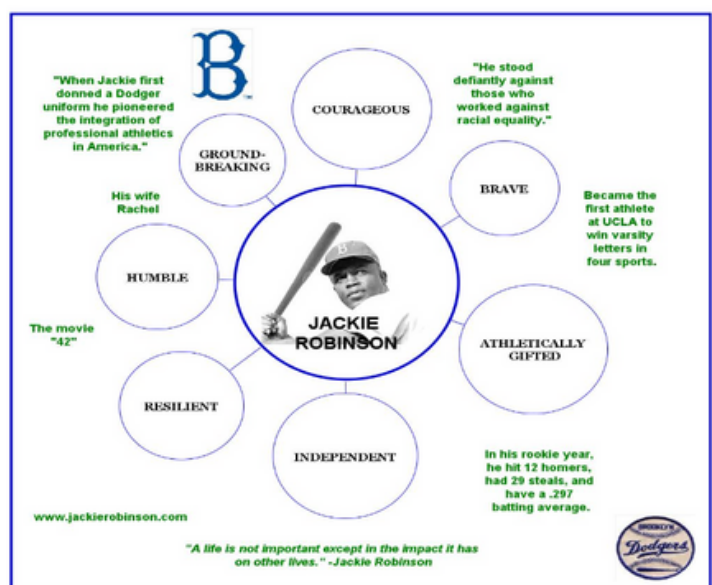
B

"When Jackie first donned a Dodger uniform he pioneered the integration of professional athletics in America."

COURAGEOUS

"He stood defiantly against those who worked against racial equality."

GROUND-BREAKING

BRAVE

His wife Rachel

Became the first athlete at UCLA to win varsity letters in four sports.

HUMBLE

D

JACKIE ROBINSON

The movie "42"

ATHLETICALLY GIFTED

RESILIENT

INDEPENDENT

In his rookie year, he hit 12 homers, had 29 steals, and have a .297 batting average.

www.jackierobinson.com

"A life is not important except in the impact it has on other lives." -Jackie Robinson

BROOKLYN Dodgers